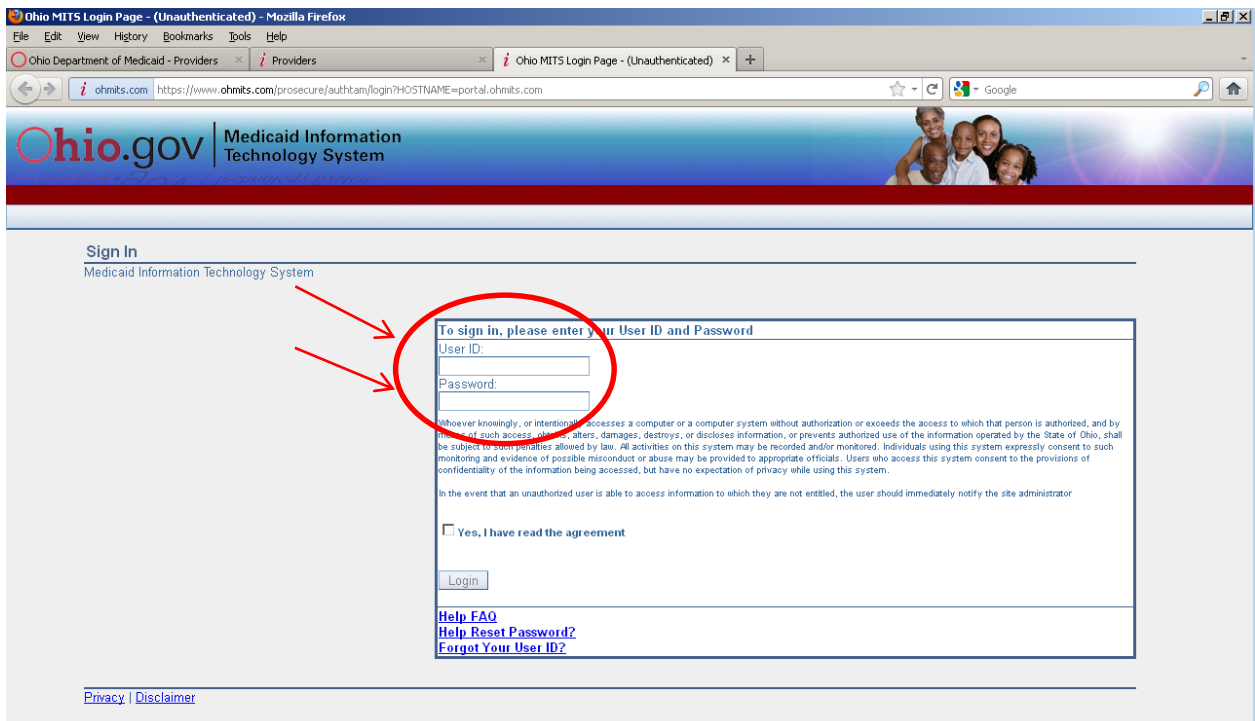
Ohio MITS Login Page - (Unauthenticated) - Mozilla Firefox

File Edit View History Bookmarks Tools Help

Ohio Department of Medicaid - Providers
Providers
Ohio MITS Login Page - (Unauthenticated)
+

ohmits.com https://www.ohmits.com/prosecure/authtam/login?HOSTNAME=portal.ohmits.com

Google

Ohio.gov Medicaid Information Technology System

Sign In
Medicaid Information Technology System

To sign in, please enter your User ID and Password
User ID:
Password:

Whoever knowingly, or intentionally accesses a computer or a computer system without authorization or exceeds the access to which that person is authorized, and by means of such access, obtains, alters, damages, destroys, or discloses information, or prevents authorized use of the information operated by the State of Ohio, shall be subject to such penalties allowed by law. All activities on this system may be recorded and/or monitored. Individuals using this system expressly consent to such monitoring and evidence of possible misconduct or abuse may be provided to appropriate officials. Users who access this system consent to the provisions of confidentiality of the information being accessed, but have no expectation of privacy while using this system.

In the event that an unauthorized user is able to access information to which they are not entitled, the user should immediately notify the site administrator

Yes, I have read the agreement

Login

Help FAQ
Help Reset Password?
Forgot Your User ID?

Privacy | Disclaimer